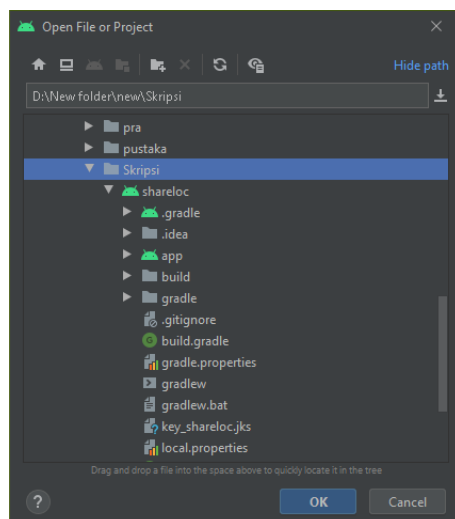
Open File or Project

Hide path

D:\New folder\new\Skripsi

pra
pustaka
Skripsi
shareloc
.gradle
.idea
app
build
gradle
.gitignore
build.gradle
gradle.properties
gradlew
gradlew.bat
key_shareloc.jks
local.properties

Drag and drop a file into the space above to quickly locate it in the tree

?
OK
Cancel